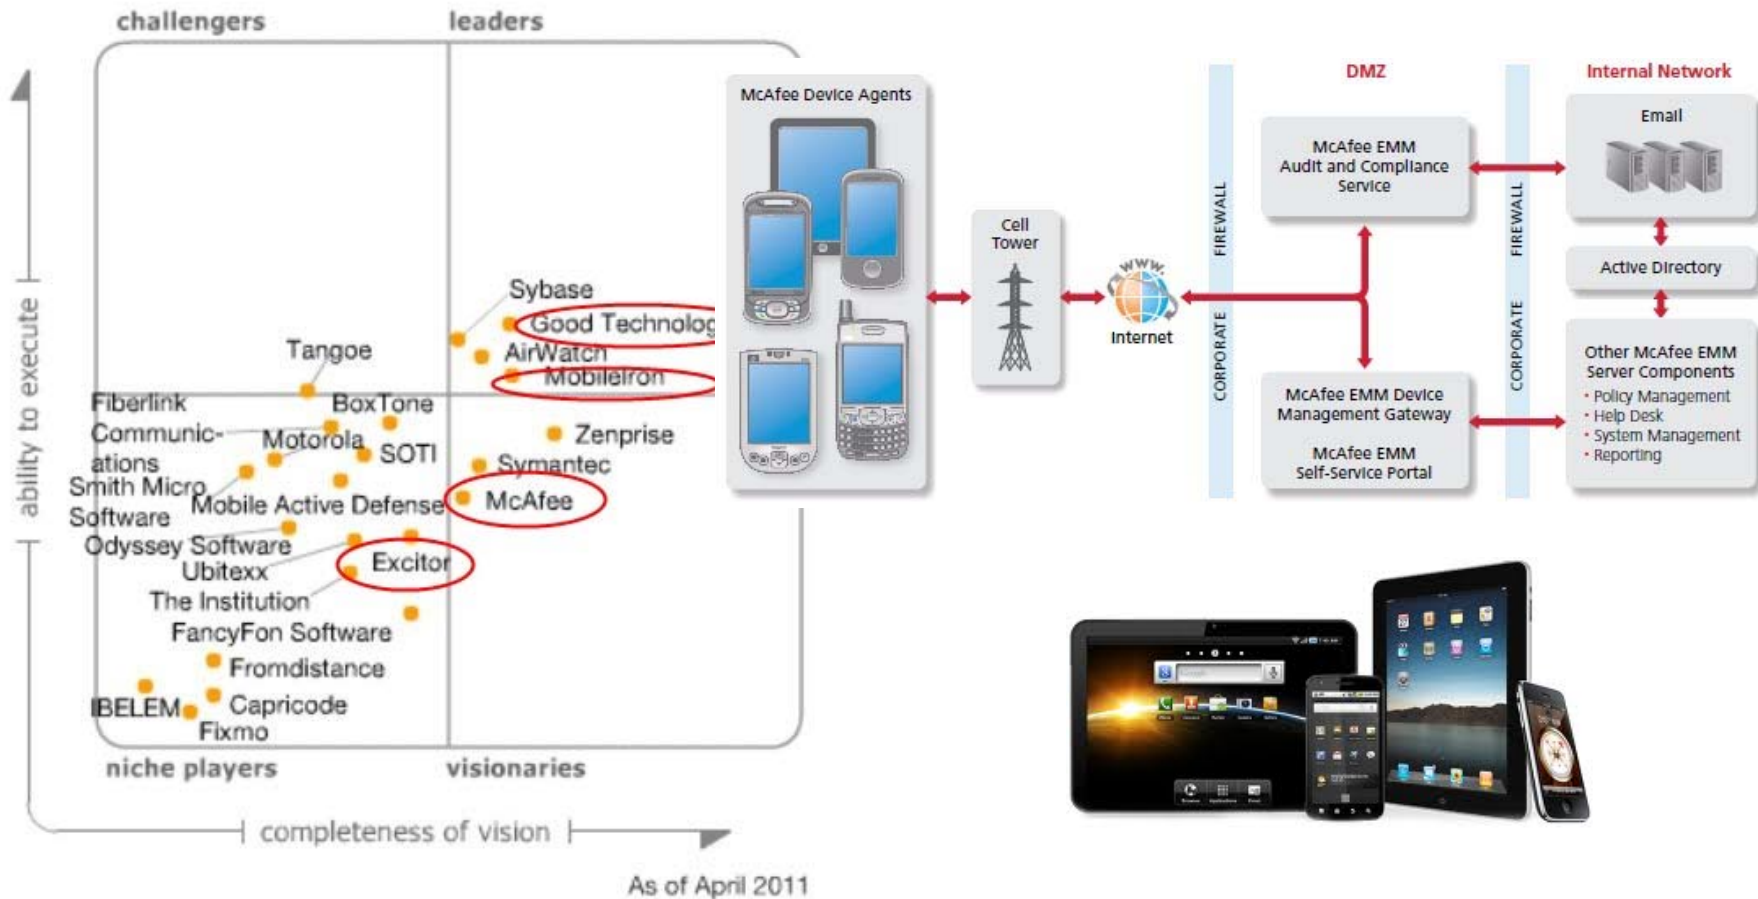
challengers
leaders

ability to execute

Sybase
Good Technolog
AirWatch
MobileIron
Tangoe
Fiberlink Communications
BoxTone
Motorola
SOTI
Zenprise
Symantec
Smith Micro Software
Mobile Active Defense
McAfee
Odyssey Software
Ubitexx
Excitor
The Institution
FancyFon Software
Fromdistance
IBELEM
Capricode
Fixmo

niche players
visionaries

completeness of vision

As of April 2011

McAfee Device Agents

Cell Tower

www.
Internet

FIREWALL
CORPORATE

DMZ

McAfee EMM Audit and Compliance Service

McAfee EMM Device Management Gateway

McAfee EMM Self-Service Portal

FIREWALL
CORPORATE

Internal Network

Email

Active Directory

Other McAfee EMM Server Components
• Policy Management
• Help Desk
• System Management
• Reporting